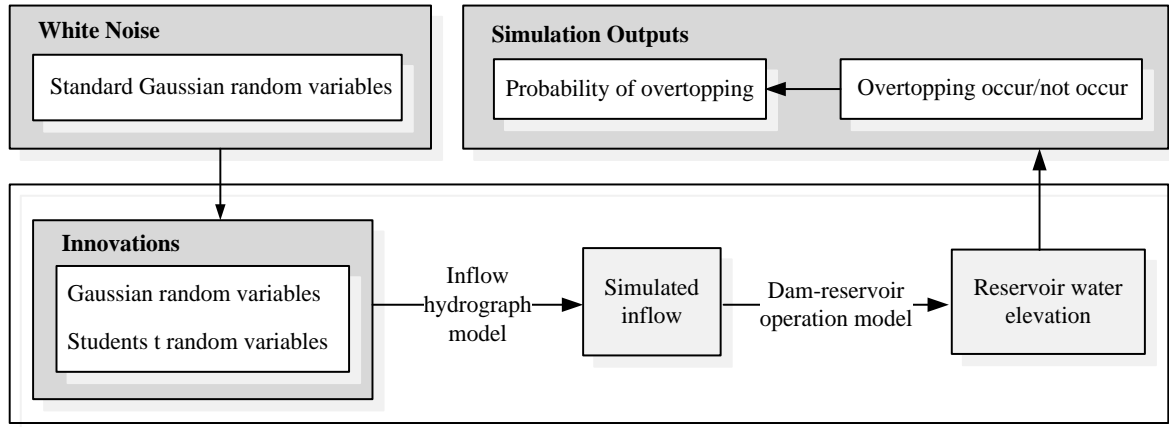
White Noise

Standard Gaussian random variables

Simulation Outputs

Probability of overtopping

Overtopping occur/not occur

Innovations

Gaussian random variables

Students t random variables

Inflow hydrograph model

Simulated inflow

Dam-reservoir operation model

Reservoir water elevation